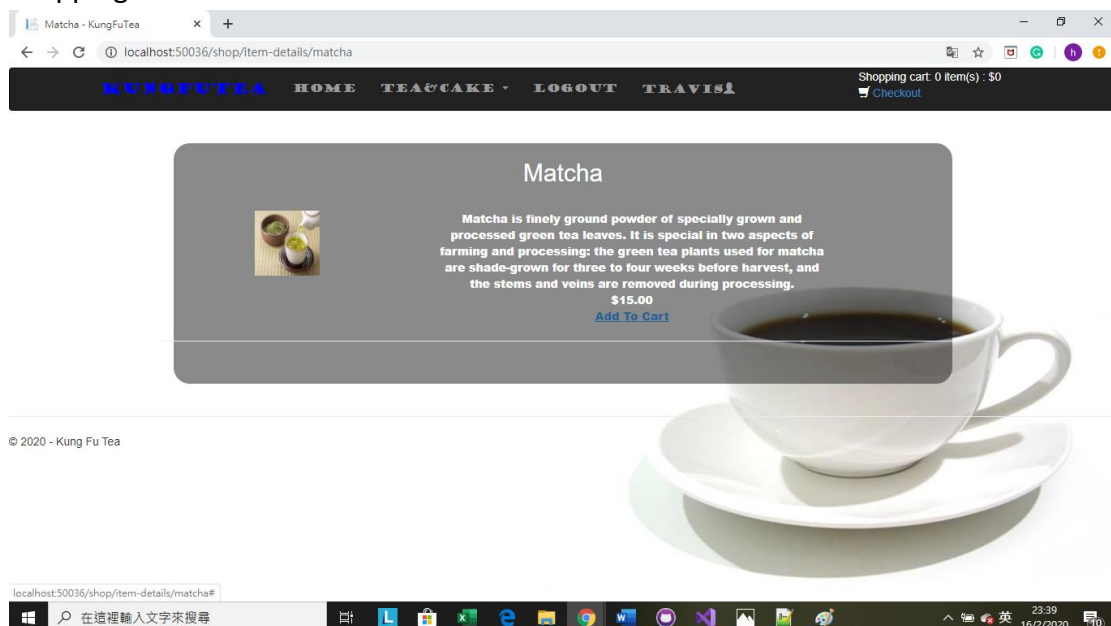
Matcha - KungFuTea
localhost:50036/shop/item-details/matcha

KUNGFUTEA HOME TEA&CAKE LOGOUT TRAVIS

Shopping cart: 0 item(s) : $0
Checkout

Matcha

Matcha is finely ground powder of specially grown and processed green tea leaves. It is special in two aspects of farming and processing: the green tea plants used for matcha are shade-grown for three to four weeks before harvest, and the stems and veins are removed during processing.
$15.00
Add To Cart

© 2020 - Kung Fu Tea

localhost:50036/shop/item-details/matcha#

在這裡輸入文字來搜尋

英 23:39 16/2/2020 10